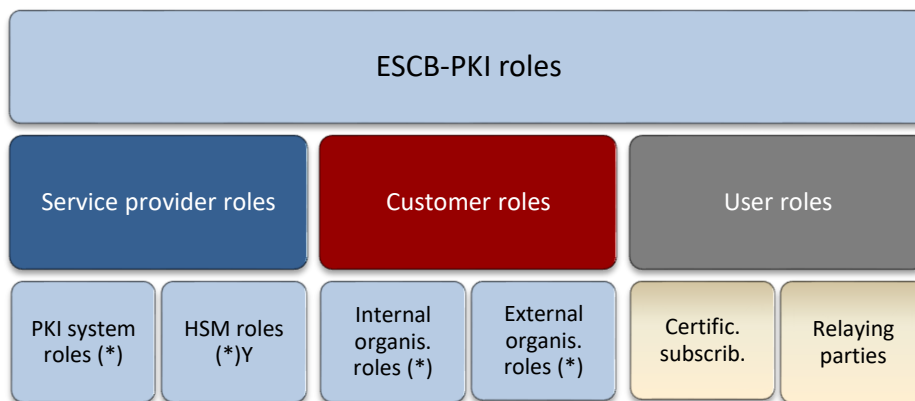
ESCB-PKI roles

Service provider roles

Customer roles

User roles

PKI system roles (*)

HSM roles (*)Y

Internal organis. roles (*)

External organis. roles (*)

Certific. subscrib.

Relaying parties